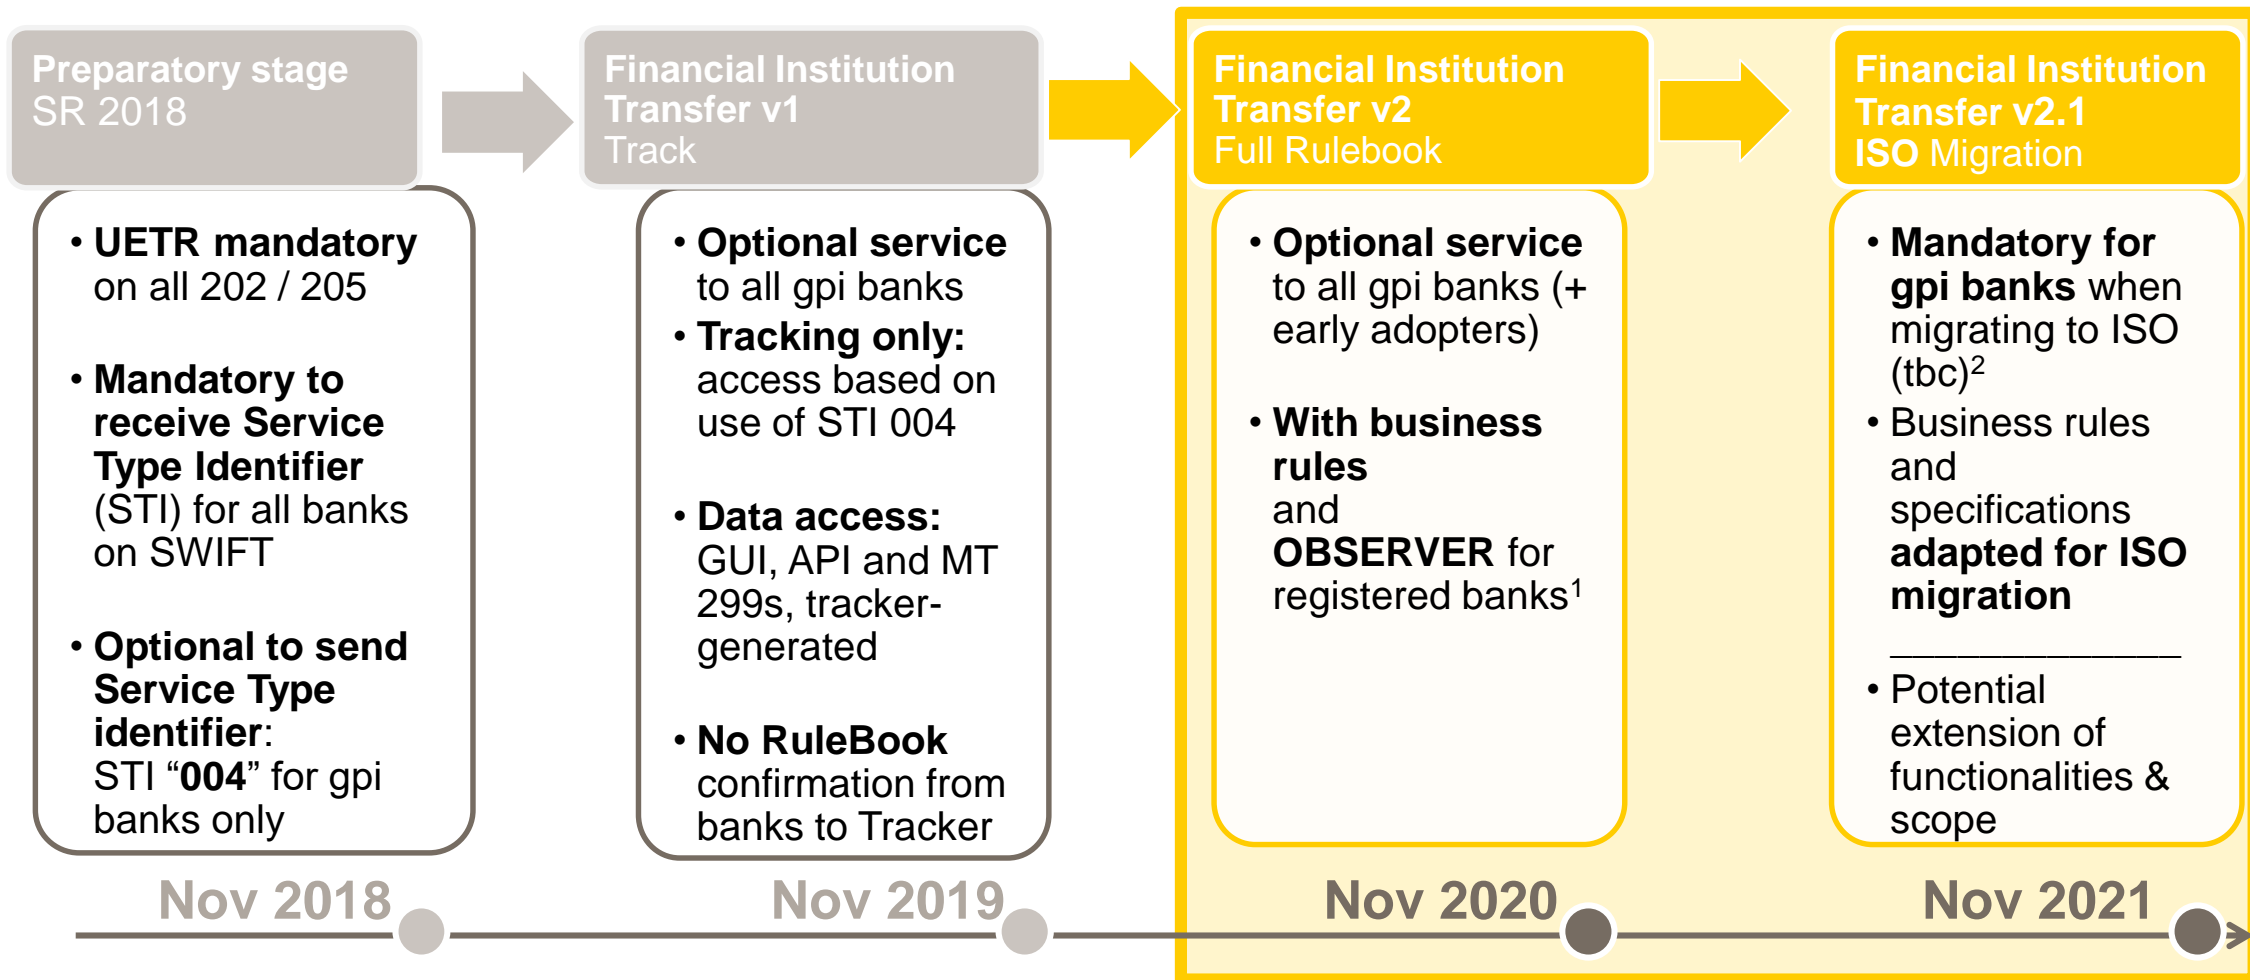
Preparatory stage
SR 2018

Financial Institution Transfer v1
Track

Financial Institution Transfer v2
Full Rulebook

Financial Institution Transfer v2.1
ISO Migration

• UETR mandatory on all 202 / 205

• Mandatory to receive Service Type Identifier (STI) for all banks on SWIFT

• Optional to send Service Type identifier: STI “004” for gpi banks only

• Optional service to all gpi banks
• Tracking only: access based on use of STI 004

• Data access: GUI, API and MT 299s, tracker-generated

• No RuleBook confirmation from banks to Tracker

• Optional service to all gpi banks (+ early adopters)

• With business rules and OBSERVER for registered banks$^1$

• Mandatory for gpi banks when migrating to ISO (tbc)$^2$
• Business rules and specifications adapted for ISO migration

______________

• Potential extension of functionalities & scope

Nov 2018
Nov 2019
Nov 2020
Nov 2021